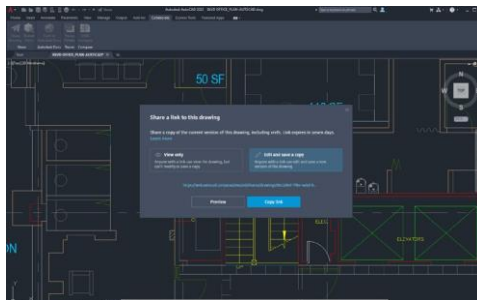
50 SF

Share a link to this drawing

Share a copy of the current version of this drawing, including xrefs. Link expires in seven days. Learn more

View only

Edit and save a copy

Preview

Copy link

ELEVATORS

ON